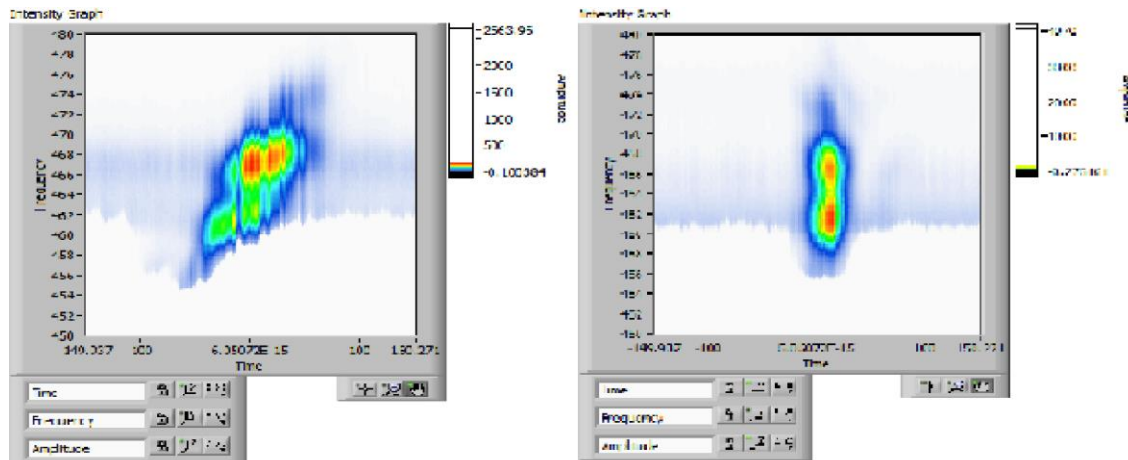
Intensity Graph

480
478
476
474
472
470
468
466
464
462
460
458
456
454
452
450

Frequency

-149.997 -100 6.050703E-15 100 150.271
Time

2563.95
2000
1500
1000
500
-0.100384

Amplitude

Time
Frequency
Amplitude

Intensity Graph

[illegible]

Frequency

-149.997 -100 6.050703E-15 100 150.271
Time

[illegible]
3000
2000
1000
-0.77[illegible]

Amplitude

Time
Frequency
Amplitude